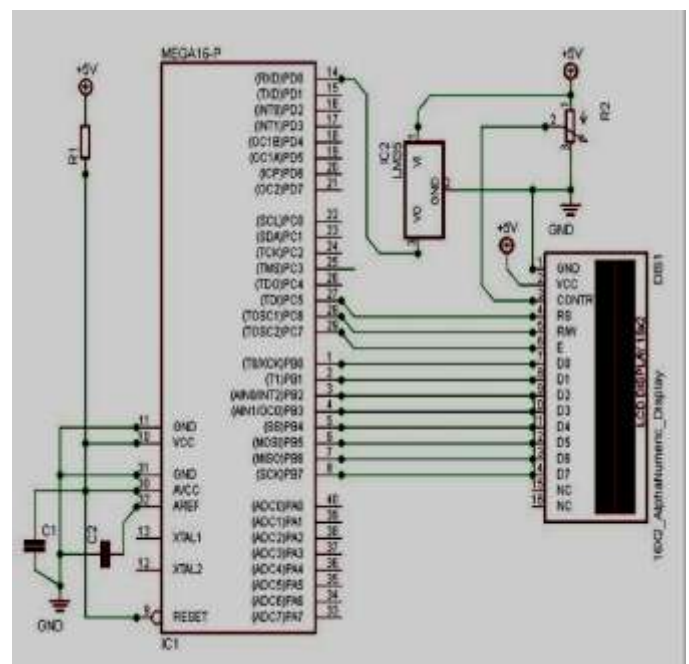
MEGA16-P

+5V

R1

(RXD)PD0 14
(TXD)PD1 15
(INT0)PD2 16
(INT1)PD3 17
(OC1B)PD4 18
(OC1A)PD5 19
(ICP)PD6 20
(OC2)PD7 21

(SCL)PC0 22
(SDA)PC1 23
(TCK)PC2 24
(TMS)PC3 25
(TDO)PC4 26
(TDI)PC5 27
(TOSC1)PC6 28
(TOSC2)PC7 29

(T0/XCK)PB0 1
(T1)PB1 2
(AIN0/INT2)PB2 3
(AIN1/OC0)PB3 4
(SS)PB4 5
(MOSI)PB5 6
(MISO)PB6 7
(SCK)PB7 8

11 GND
10 VCC

31 GND
30 AVCC
32 AREF

13 XTAL1
12 XTAL2

9 RESET

(ADC0)PA0 40
(ADC1)PA1 39
(ADC2)PA2 38
(ADC3)PA3 37
(ADC4)PA4 36
(ADC5)PA5 35
(ADC6)PA6 34
(ADC7)PA7 33

IC1

C1
C2

GND

IC2
LM35
VI
GND
VO

+5V
R2
1 2 3

GND

+5V

1 GND
2 VCC
3 CONTR
4 RS
5 RW
6 E
7 D0
8 D1
9 D2
10 D3
11 D4
12 D5
13 D6
14 D7
15 NC
16 NC

DS1
LCD 16(R) X 1(R)2
16X2_AlphaNumeric_Display